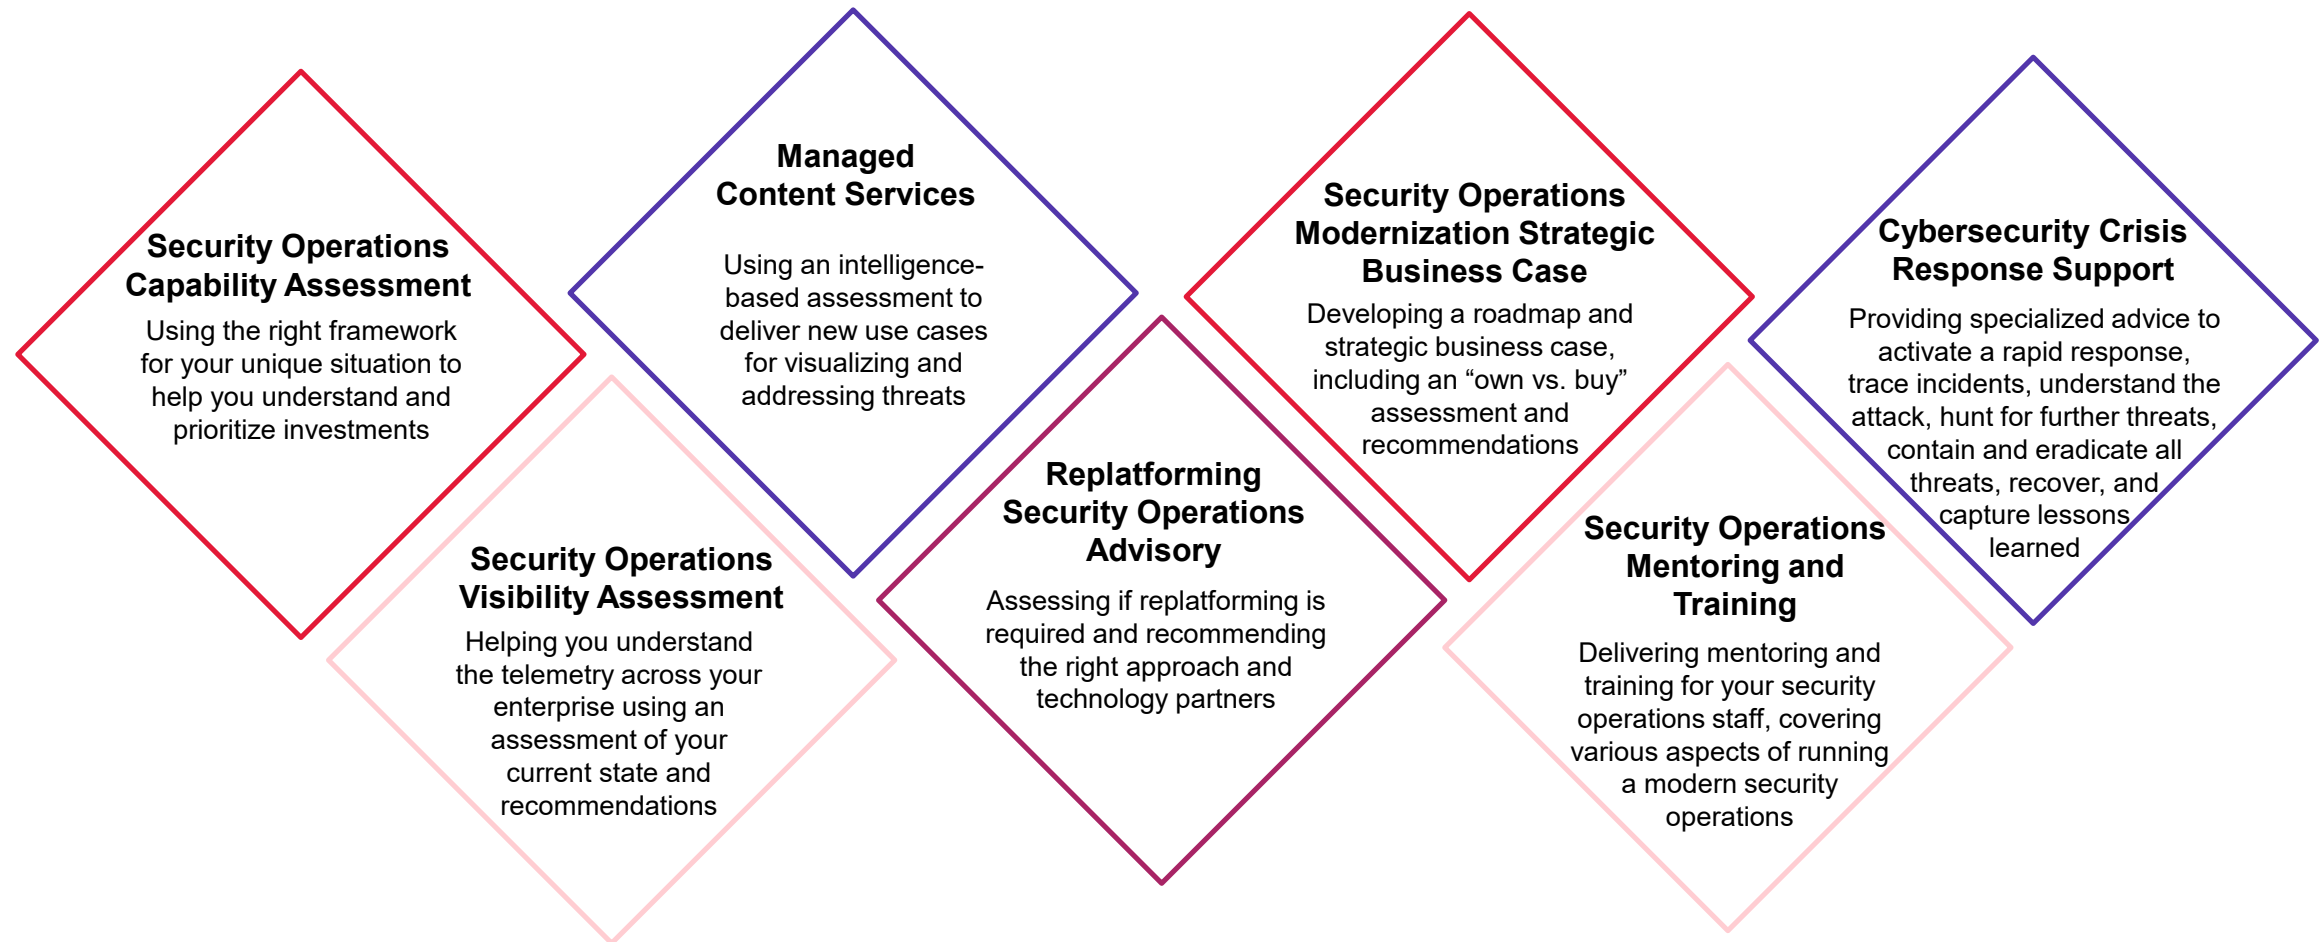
Security Operations Capability Assessment

Using the right framework for your unique situation to help you understand and prioritize investments

Managed Content Services

Using an intelligence-based assessment to deliver new use cases for visualizing and addressing threats

Security Operations Visibility Assessment

Helping you understand the telemetry across your enterprise using an assessment of your current state and recommendations

Replatforming Security Operations Advisory

Assessing if replatforming is required and recommending the right approach and technology partners

Security Operations Modernization Strategic Business Case

Developing a roadmap and strategic business case, including an “own vs. buy” assessment and recommendations

Security Operations Mentoring and Training

Delivering mentoring and training for your security operations staff, covering various aspects of running a modern security operations

Cybersecurity Crisis Response Support

Providing specialized advice to activate a rapid response, trace incidents, understand the attack, hunt for further threats, contain and eradicate all threats, recover, and capture lessons learned